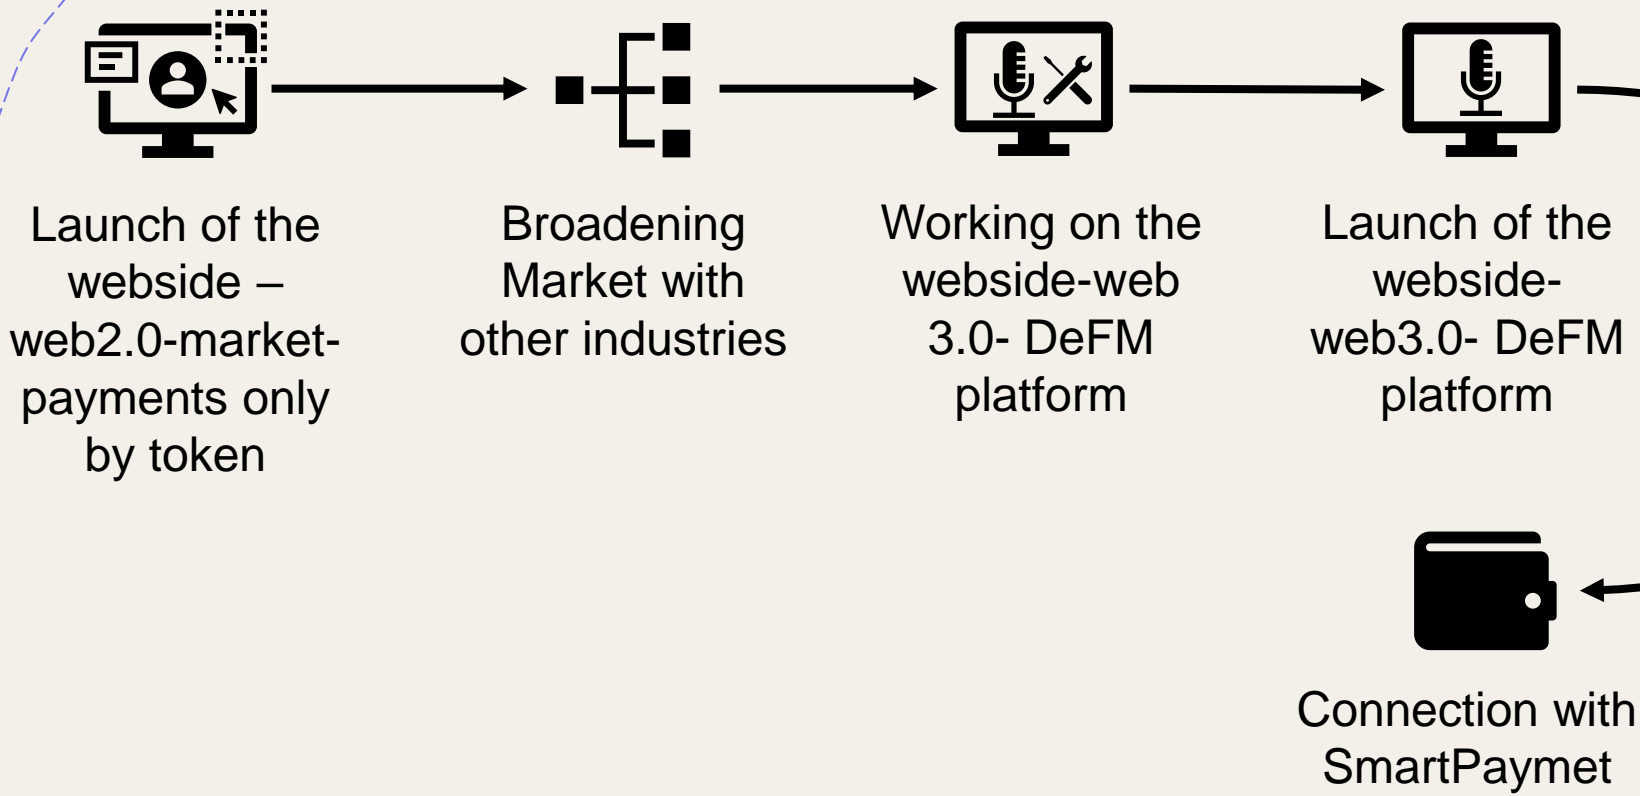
Launch of the webside – web2.0-market-payments only by token

Broadening Market with other industries

Working on the webside-web 3.0- DeFM platform

Launch of the webside-web3.0- DeFM platform

Connection with SmartPaymet